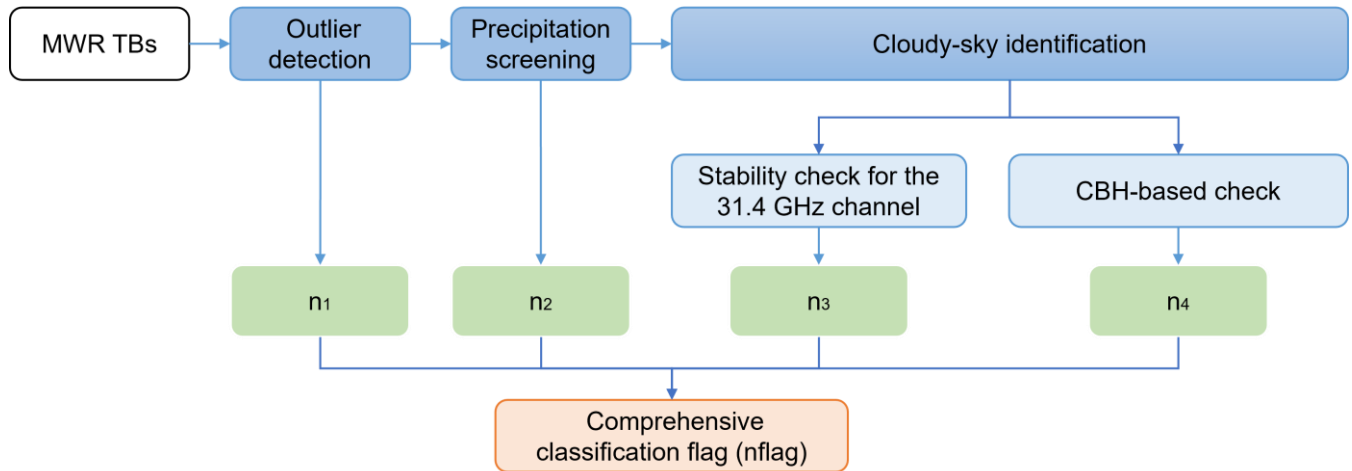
MWR TBs

Outlier detection

Precipitation screening

Cloudy-sky identification

Stability check for the 31.4 GHz channel

CBH-based check

$n_1$

$n_2$

$n_3$

$n_4$

Comprehensive classification flag (nflag)